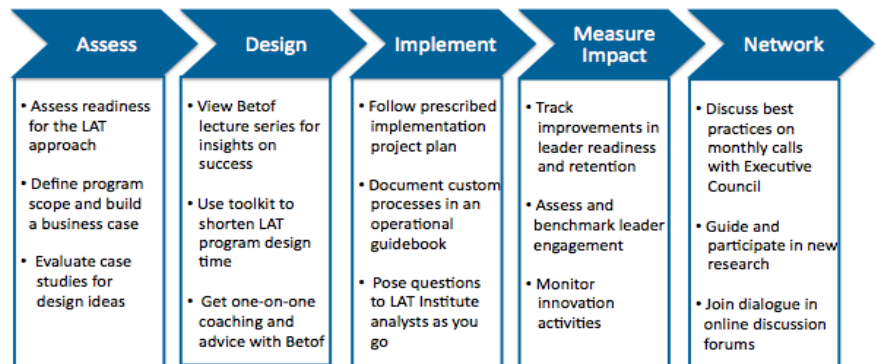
Assess

• Assess readiness for the LAT approach

• Define program scope and build a business case

• Evaluate case studies for design ideas

Design

• View Betof lecture series for insights on success

• Use toolkit to shorten LAT program design time

• Get one-on-one coaching and advice with Betof

Implement

• Follow prescribed implementation project plan

• Document custom processes in an operational guidebook

• Pose questions to LAT Institute analysts as you go

Measure Impact

• Track improvements in leader readiness and retention

• Assess and benchmark leader engagement

• Monitor innovation activities

Network

• Discuss best practices on monthly calls with Executive Council

• Guide and participate in new research

• Join dialogue in online discussion forums